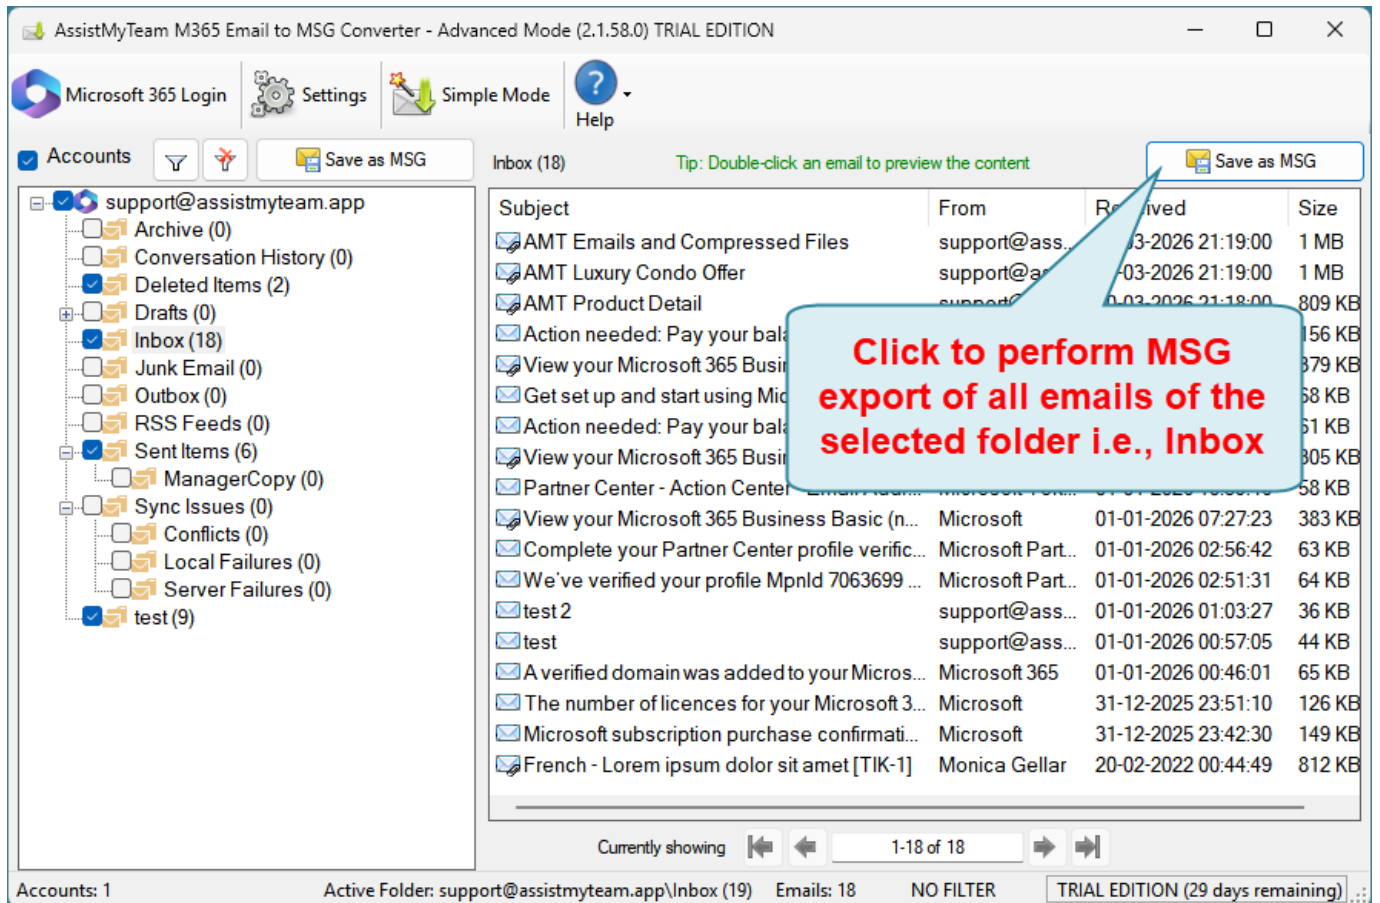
AssistMyTeam M365 Email to MSG Converter - Advanced Mode (2.1.58.0) TRIAL EDITION

Microsoft 365 Login
Settings
Simple Mode
Help

Accounts
Save as MSG
Inbox (18)
Tip: Double-click an email to preview the content
Save as MSG

support@assistmyteam.app
Archive (0)
Conversation History (0)
Deleted Items (2)
Drafts (0)
Inbox (18)
Junk Email (0)
Outbox (0)
RSS Feeds (0)
Sent Items (6)
ManagerCopy (0)
Sync Issues (0)
Conflicts (0)
Local Failures (0)
Server Failures (0)
test (9)

| Subject | From | Received | Size |
|---|---|---|---|
| AMT Emails and Compressed Files | support@ass... | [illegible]03-2026 21:19:00 | 1 MB |
| AMT Luxury Condo Offer | support@a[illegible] | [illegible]03-2026 21:19:00 | 1 MB |
| AMT Product Detail | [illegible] | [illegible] | 809 KB |
| Action needed: Pay your bal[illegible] | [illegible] | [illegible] | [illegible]56 KB |
| View your Microsoft 365 Busi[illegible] | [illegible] | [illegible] | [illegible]79 KB |
| Get set up and start using Mic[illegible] | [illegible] | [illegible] | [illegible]8 KB |
| Action needed: Pay your bal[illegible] | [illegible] | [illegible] | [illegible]1 KB |
| View your Microsoft 365 Busi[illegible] | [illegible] | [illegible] | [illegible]05 KB |
| Partner Center - Action Center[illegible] | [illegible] | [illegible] | 58 KB |
| View your Microsoft 365 Business Basic (n... | Microsoft | 01-01-2026 07:27:23 | 383 KB |
| Complete your Partner Center profile verific... | Microsoft Part... | 01-01-2026 02:56:42 | 63 KB |
| We've verified your profile MpnId 7063699 ... | Microsoft Part... | 01-01-2026 02:51:31 | 64 KB |
| test 2 | support@ass... | 01-01-2026 01:03:27 | 36 KB |
| test | support@ass... | 01-01-2026 00:57:05 | 44 KB |
| A verified domain was added to your Micros... | Microsoft 365 | 01-01-2026 00:46:01 | 65 KB |
| The number of licences for your Microsoft 3... | Microsoft | 31-12-2025 23:51:10 | 126 KB |
| Microsoft subscription purchase confirmati... | Microsoft | 31-12-2025 23:42:30 | 149 KB |
| French - Lorem ipsum dolor sit amet [TIK-1] | Monica Gellar | 20-02-2022 00:44:49 | 812 KB |

Click to perform MSG export of all emails of the selected folder i.e., Inbox

Currently showing
1-18 of 18

Accounts: 1
Active Folder: support@assistmyteam.app\Inbox (19)
Emails: 18
NO FILTER
TRIAL EDITION (29 days remaining)